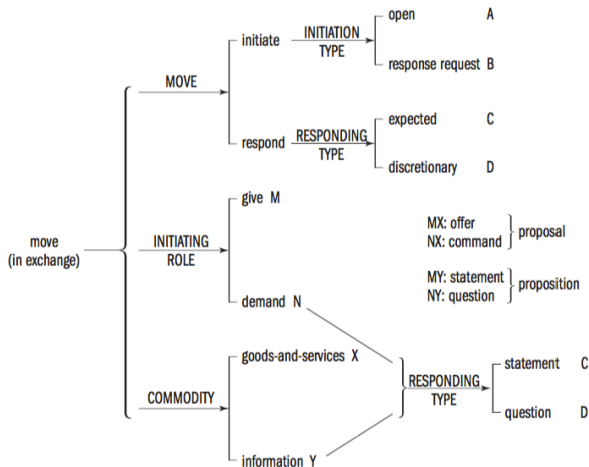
move
(in exchange)

MOVE

initiate

INITIATION
TYPE

open A

response request B

respond

RESPONDING
TYPE

expected C

discretionary D

INITIATING
ROLE

give M

demand N

MX: offer
NX: command

proposal

MY: statement
NY: question

proposition

COMMODITY

goods-and-services X

information Y

RESPONDING
TYPE

statement C

question D